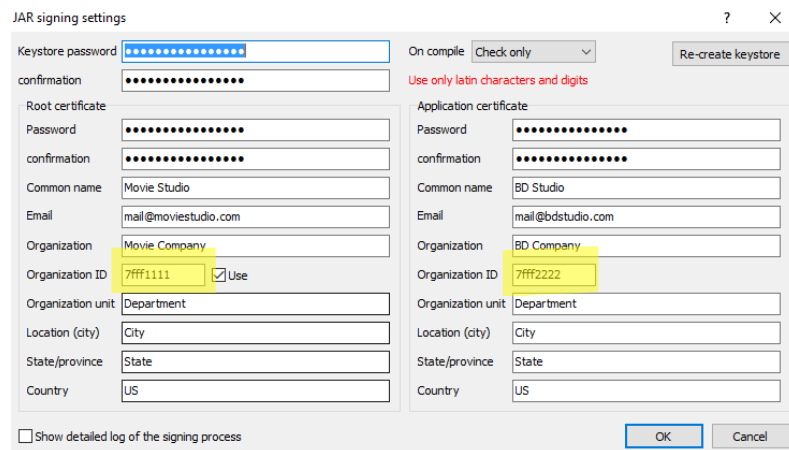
JAR signing settings

? ✕

Keystore password ••••••••••••••••

confirmation ••••••••••••••••

On compile Check only

Re-create keystore

Use only latin characters and digits

Root certificate

Password ••••••••••••••••

confirmation ••••••••••••••••

Common name Movie Studio

Email mail@moviestudio.com

Organization Movie Company

Organization ID 7fff1111 Use

Organization unit Department

Location (city) City

State/province State

Country US

Application certificate

Password •••••••••••••••

confirmation •••••••••••••••

Common name BD Studio

Email mail@bdstudio.com

Organization BD Company

Organization ID 7fff2222

Organization unit Department

Location (city) City

State/province State

Country US

Show detailed log of the signing process

OK

Cancel